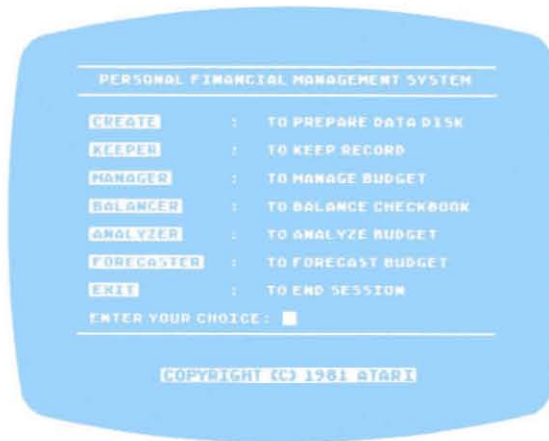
PERSONAL FINANCIAL MANAGEMENT SYSTEM

CREATE : TO PREPARE DATA DISK
KEEPER : TO KEEP RECORD
MANAGER : TO MANAGE BUDGET
BALANCER : TO BALANCE CHECKBOOK
ANALYZER : TO ANALYZE BUDGET
FORECASTER : TO FORECAST BUDGET
EXIT : TO END SESSION

ENTER YOUR CHOICE :

COPYRIGHT (C) 1981 ATARI